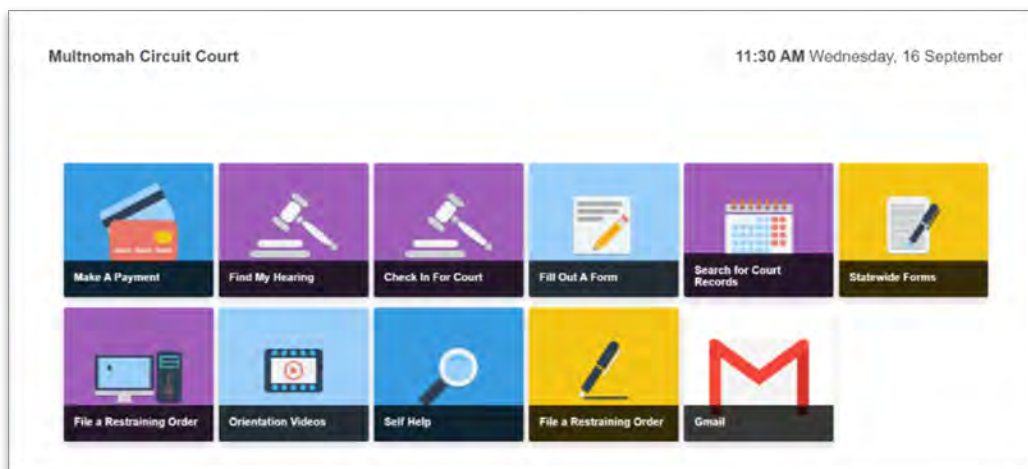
Multnomah Circuit Court

11:30 AM Wednesday, 16 September

Make A Payment

Find My Hearing

Check In For Court

Fill Out A Form

Search for Court Records

Statewide Forms

File a Restraining Order

Orientation Videos

Self Help

File a Restraining Order

Gmail